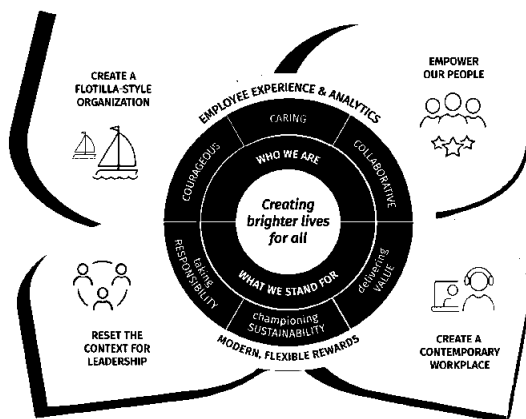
CREATE A FLOTILLA-STYLE ORGANIZATION

EMPOWER OUR PEOPLE

EMPLOYEE EXPERIENCE & ANALYTICS

CARING

COLLABORATIVE

COURAGEOUS

WHO WE ARE

Creating brighter lives for all

WHAT WE STAND FOR

taking RESPONSIBILITY

delivering VALUE

championing SUSTAINABILITY

MODERN, FLEXIBLE REWARDS

RESET THE CONTEXT FOR LEADERSHIP

CREATE A CONTEMPORARY WORKPLACE